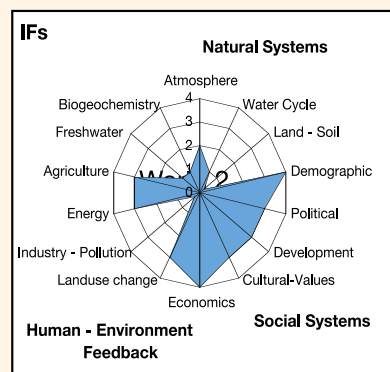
IFs

Natural Systems

Atmosphere

Water Cycle

Land - Soil

Demographic

Political

Development

Cultural-Values

Economics

Landuse change

Industry - Pollution

Energy

Agriculture

Freshwater

Biogeochemistry

4

3

2

1

0

Wo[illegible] 2

Social Systems

Human - Environment Feedback